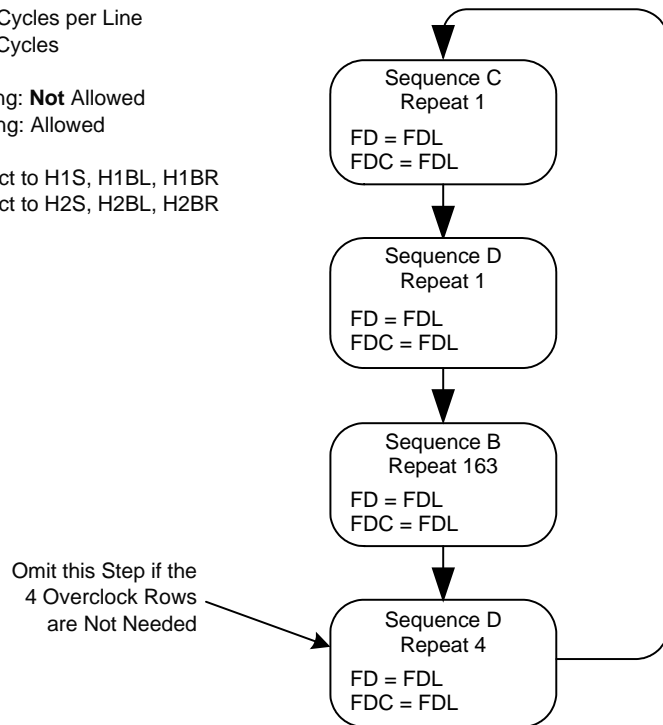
Cycles per Line
Cycles

ng: **Not** Allowed
ng: Allowed

ct to H1S, H1BL, H1BR
ct to H2S, H2BL, H2BR

Sequence C
Repeat 1
FD = FDL
FDC = FDL

Sequence D
Repeat 1
FD = FDL
FDC = FDL

Sequence B
Repeat 163
FD = FDL
FDC = FDL

Omit this Step if the 4 Overclock Rows are Not Needed

Sequence D
Repeat 4
FD = FDL
FDC = FDL